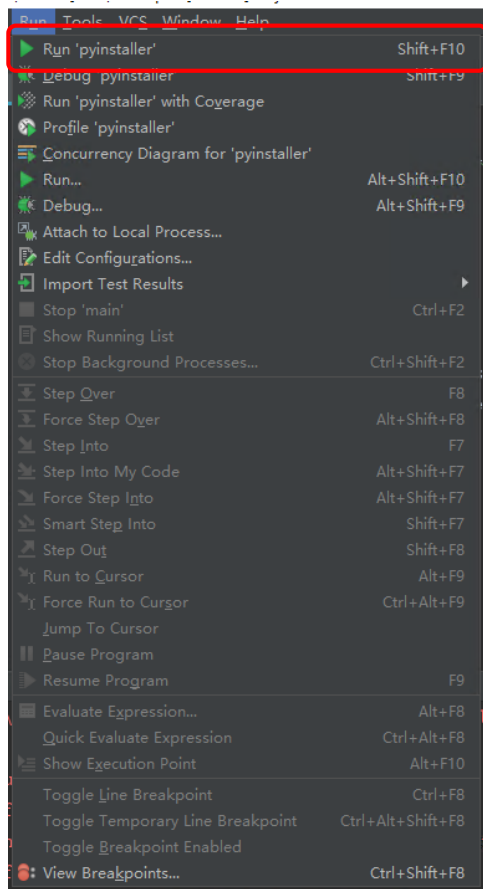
Run Tools VCS Window Help

Run 'pyinstaller' Shift+F10
Debug 'pyinstaller' Shift+F9
Run 'pyinstaller' with Coverage
Profile 'pyinstaller'
Concurrency Diagram for 'pyinstaller'
Run... Alt+Shift+F10
Debug... Alt+Shift+F9
Attach to Local Process...
Edit Configurations...
Import Test Results
Stop 'main' Ctrl+F2
Show Running List
Stop Background Processes... Ctrl+Shift+F2
Step Over F8
Force Step Over Alt+Shift+F8
Step Into F7
Step Into My Code Alt+Shift+F7
Force Step Into Alt+Shift+F7
Smart Step Into Shift+F7
Step Out Shift+F8
Run to Cursor Alt+F9
Force Run to Cursor Ctrl+Alt+F9
Jump To Cursor
Pause Program
Resume Program F9
Evaluate Expression... Alt+F8
Quick Evaluate Expression Ctrl+Alt+F8
Show Execution Point Alt+F10
Toggle Line Breakpoint Ctrl+F8
Toggle Temporary Line Breakpoint Ctrl+Alt+Shift+F8
Toggle Breakpoint Enabled
View Breakpoints... Ctrl+Shift+F8